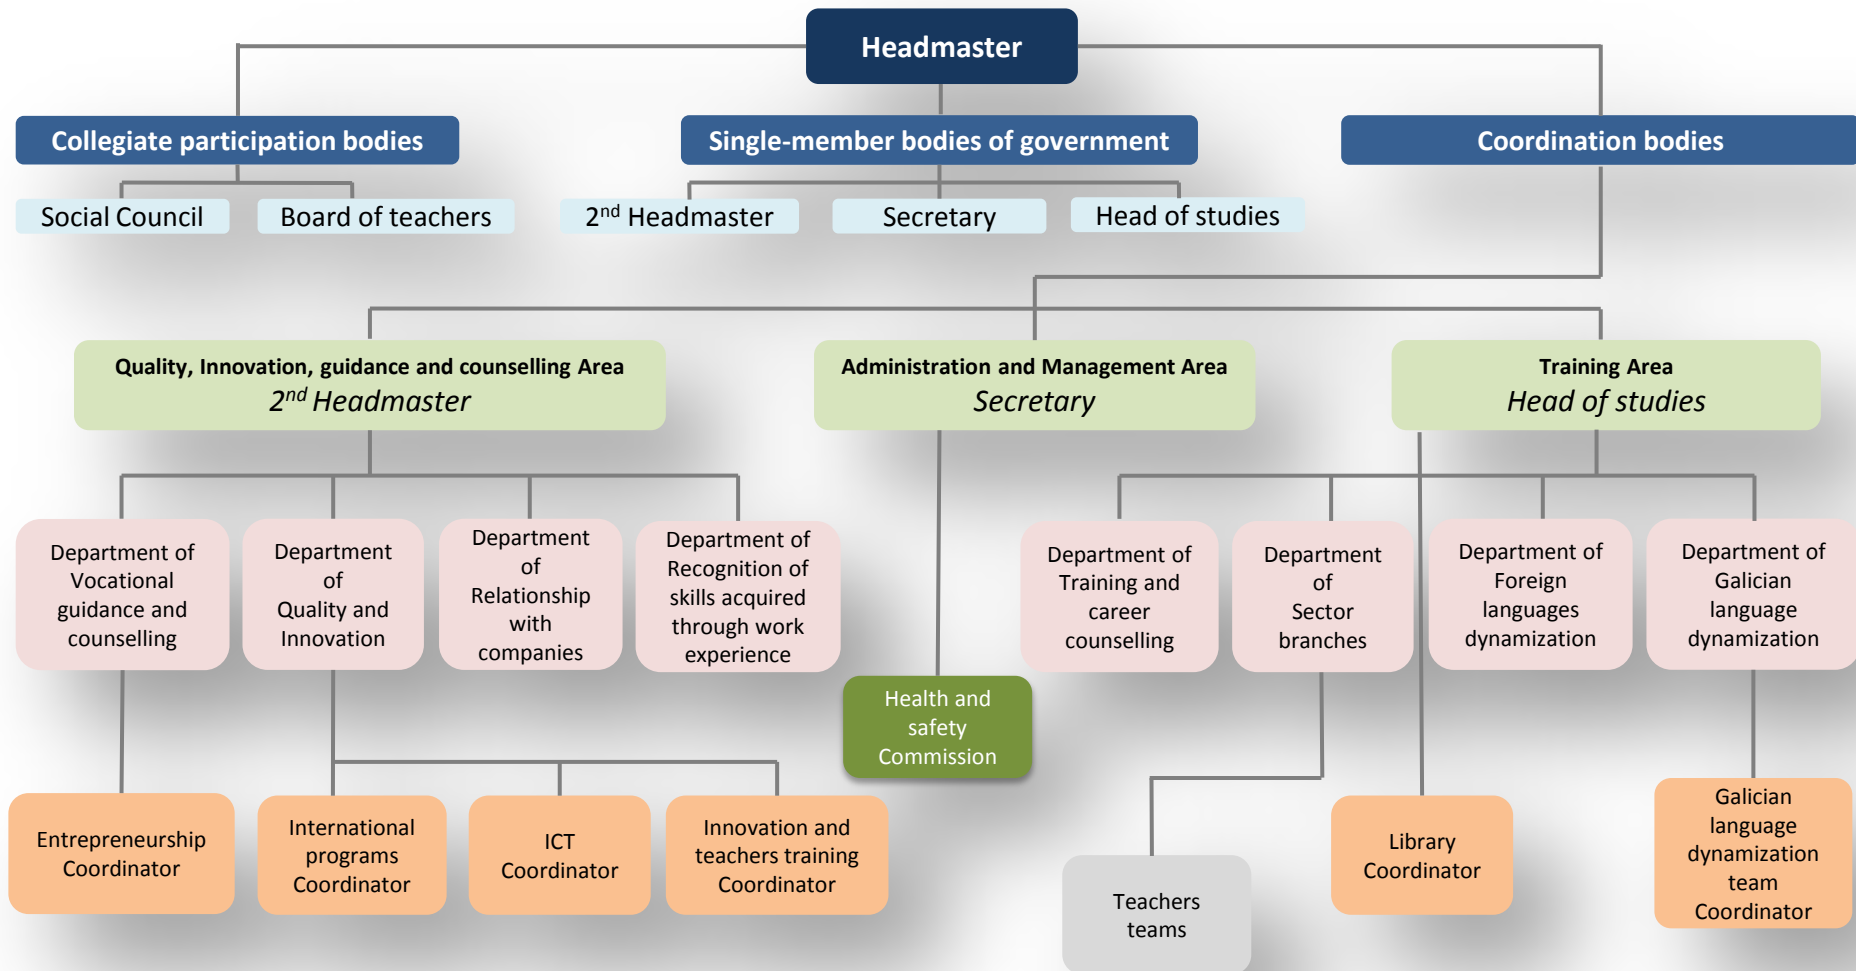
Headmaster

Collegiate participation bodies

Social Council

Board of teachers

Single-member bodies of government

2$^{nd}$ Headmaster

Secretary

Head of studies

Coordination bodies

Quality, Innovation, guidance and counselling Area
2$^{nd}$ Headmaster

Administration and Management Area
Secretary

Training Area
Head of studies

Department of Vocational guidance and counselling

Department of Quality and Innovation

Department of Relationship with companies

Department of Recognition of skills acquired through work experience

Health and safety Commission

Department of Training and career counselling

Department of Sector branches

Department of Foreign languages dynamization

Department of Galician language dynamization

Entrepreneurship Coordinator

International programs Coordinator

ICT Coordinator

Innovation and teachers training Coordinator

Teachers teams

Library Coordinator

Galician language dynamization team Coordinator